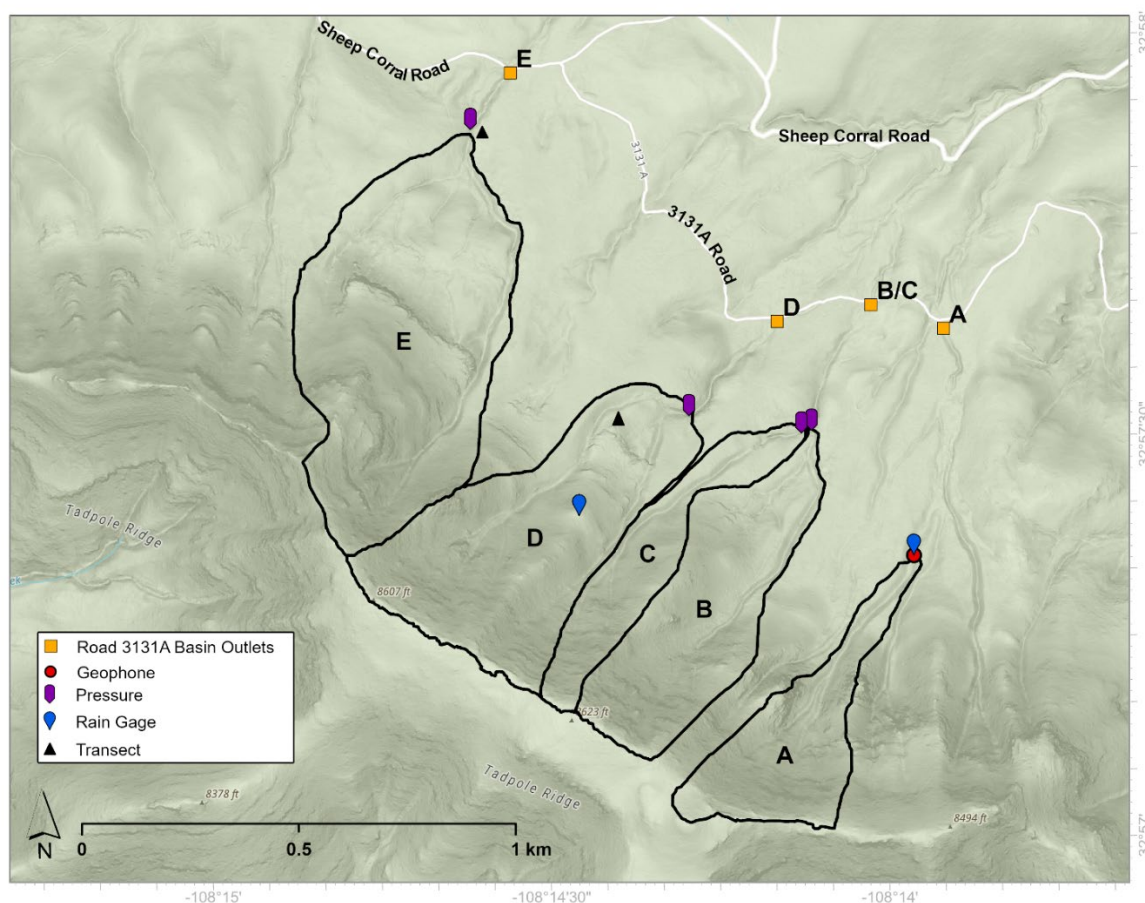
Sheep Corral Road
E
Sheep Corral Road
3131-A
3131A Road
D
B/C
A
E
D
C
B
A
Tadpole Ridge
8607 ft
8623 ft
Tadpole Ridge
8378 ft
8494 ft
33
Road 3131A Basin Outlets
Geophone
Pressure
Rain Gage
Transect
N
0
0.5
1 km
-108°15'
-108°14'30"
-108°14'
32°58'
32°57'30"
32°57'